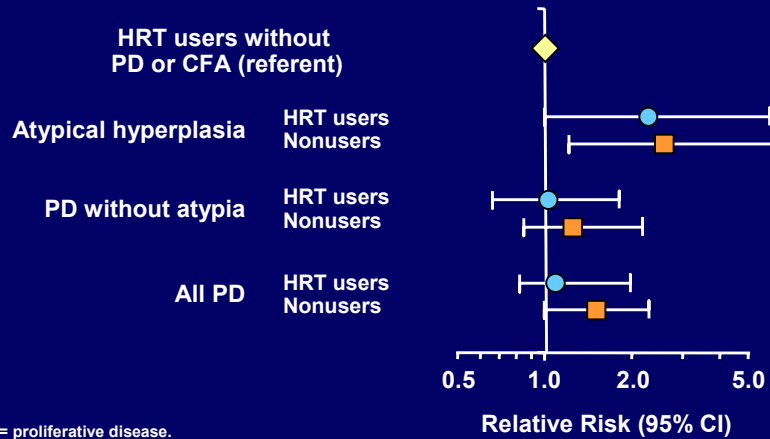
HRT users without PD or CFA (referent)

Atypical hyperplasia
HRT users
Nonusers

PD without atypia
HRT users
Nonusers

All PD
HRT users
Nonusers

0.5
1.0
2.0
5.0

Relative Risk (95% CI)

= proliferative disease.